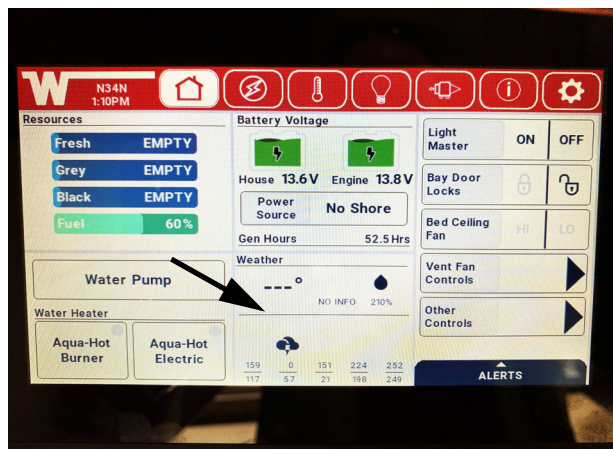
W N34N 1:10PM

Resources

Fresh EMPTY

Grey EMPTY

Black EMPTY

Fuel 60%

Battery Voltage

House 13.6 V Engine 13.8 V

Power Source No Shore

Gen Hours 52.5 Hrs

Light Master ON OFF

Bay Door Locks

Bed Ceiling Fan HI LO

Water Pump

Weather

--- ° NO INFO 210%

Vent Fan Controls

Other Controls

Water Heater

Aqua-Hot Burner

Aqua-Hot Electric

| 159 | 0 | 151 | 224 | 252 |
|---|---|---|---|---|
| 117 | 57 | 21 | 198 | 249 |

ALERTS